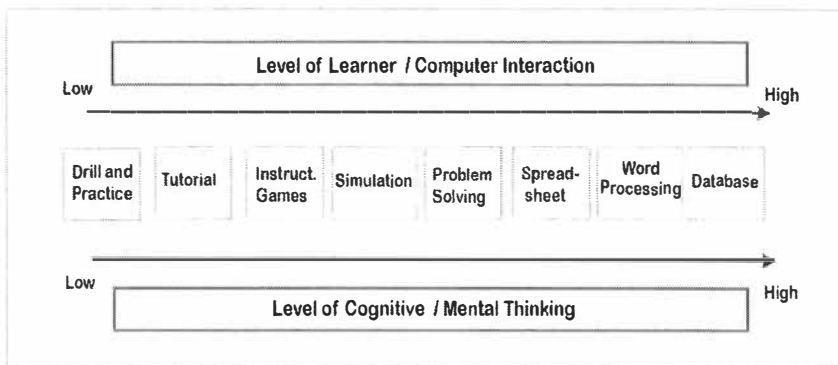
Level of Learner / Computer Interaction

Low

High

Drill and Practice

Tutorial

Instruct. Games

Simulation

Problem Solving

Spreadsheet

Word Processing

Database

Low

High

Level of Cognitive / Mental Thinking